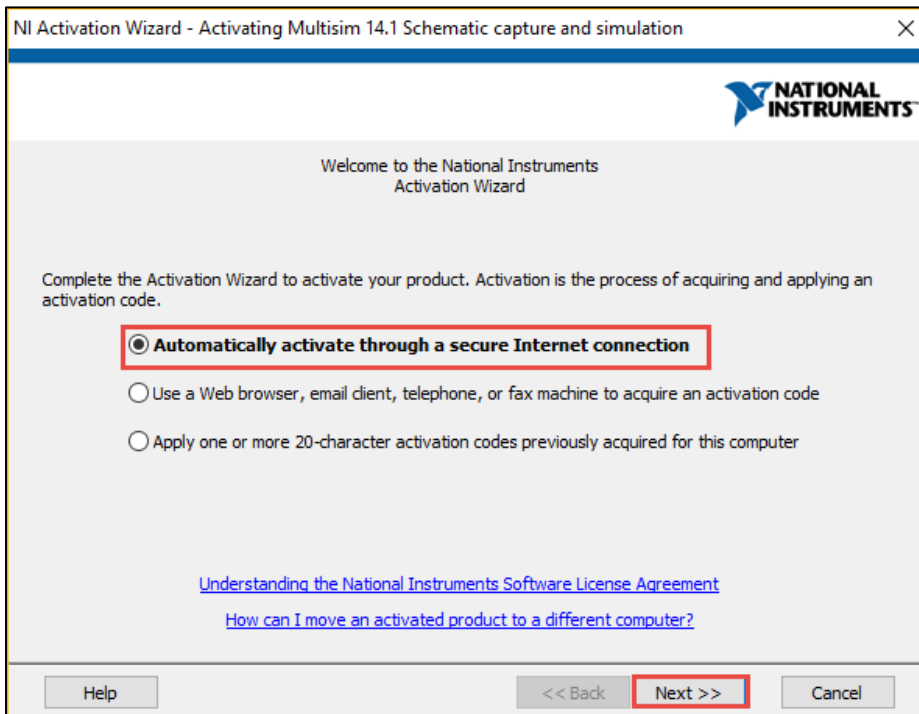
NI Activation Wizard - Activating Multisim 14.1 Schematic capture and simulation

×

NATIONAL INSTRUMENTS

Welcome to the National Instruments
Activation Wizard

Complete the Activation Wizard to activate your product. Activation is the process of acquiring and applying an activation code.

Automatically activate through a secure Internet connection

Use a Web browser, email client, telephone, or fax machine to acquire an activation code

Apply one or more 20-character activation codes previously acquired for this computer

Understanding the National Instruments Software License Agreement

How can I move an activated product to a different computer?

Help

<< Back

Next >>

Cancel